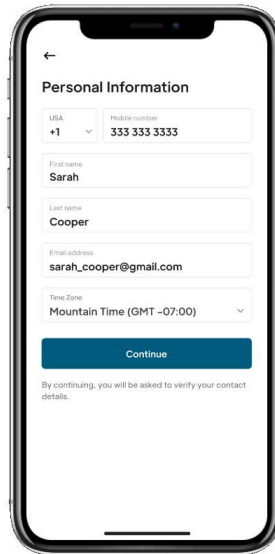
←

Personal Information

USA
+1

Mobile number
333 333 3333

First name
Sarah

Last name
Cooper

Email address
sarah_cooper@gmail.com

Time Zone
Mountain Time (GMT -07:00)

Continue

By continuing, you will be asked to verify your contact details.